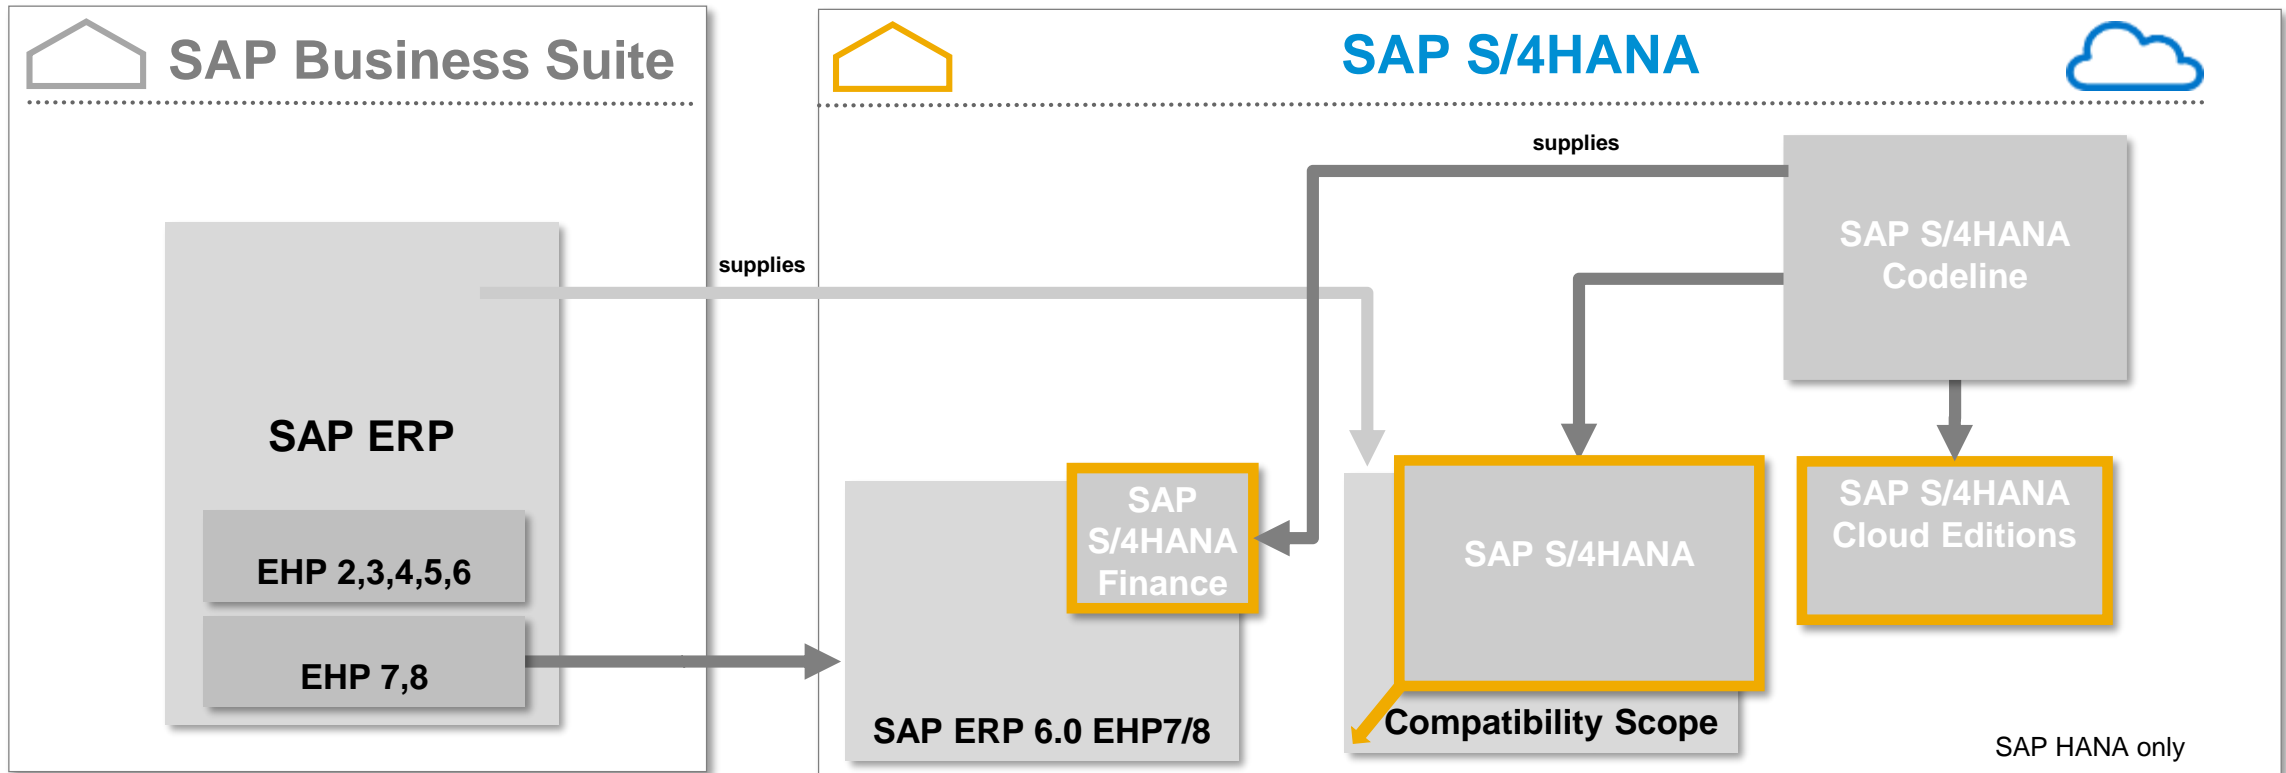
SAP Business Suite

SAP S/4HANA

supplies

supplies

SAP S/4HANA Codeline

SAP ERP

EHP 2,3,4,5,6

EHP 7,8

SAP S/4HANA Finance

SAP S/4HANA

SAP S/4HANA Cloud Editions

SAP ERP 6.0 EHP7/8

Compatibility Scope

SAP HANA only